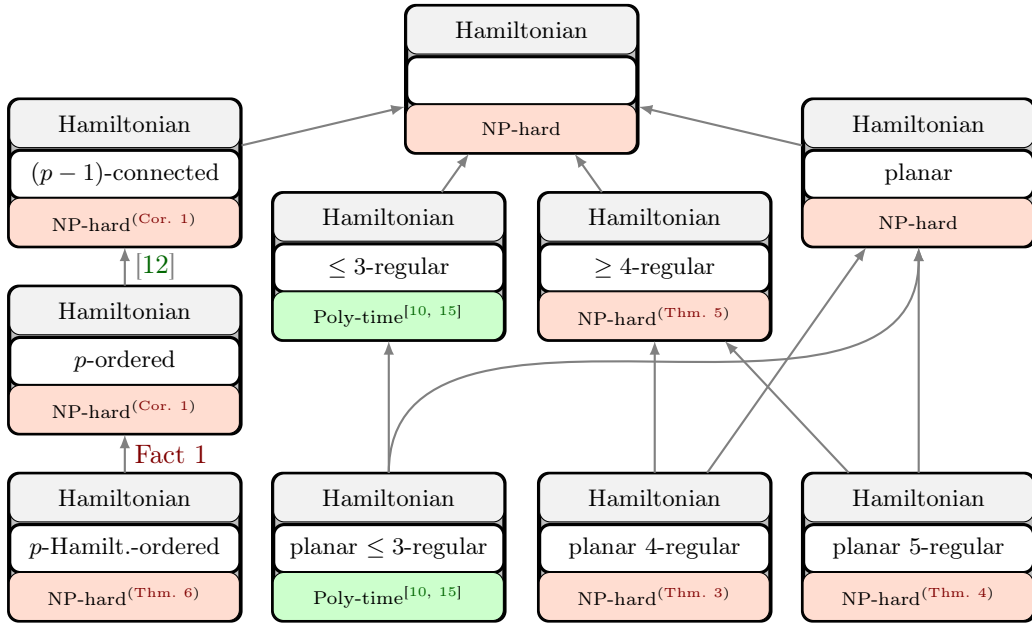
Hamiltonian

NP-hard

Hamiltonian
$(p-1)$-connected
NP-hard$^{(Cor. 1)}$

Hamiltonian
$\leq$ 3-regular
Poly-time$^{[10, 15]}$

Hamiltonian
$\geq$ 4-regular
NP-hard$^{(Thm. 5)}$

Hamiltonian
planar
NP-hard

[12]

Hamiltonian
$p$-ordered
NP-hard$^{(Cor. 1)}$

Fact 1

Hamiltonian
$p$-Hamilt.-ordered
NP-hard$^{(Thm. 6)}$

Hamiltonian
planar $\leq$ 3-regular
Poly-time$^{[10, 15]}$

Hamiltonian
planar 4-regular
NP-hard$^{(Thm. 3)}$

Hamiltonian
planar 5-regular
NP-hard$^{(Thm. 4)}$